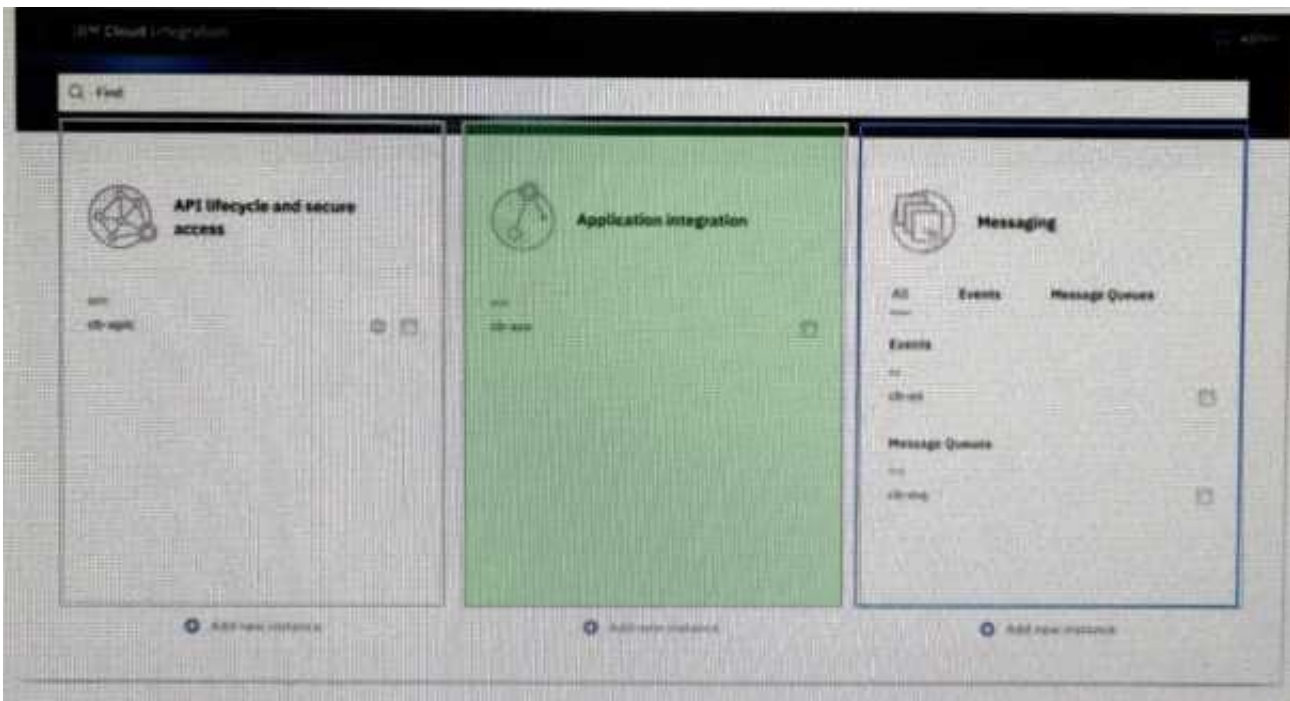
IBM Cloud Integration

admin

Find

API lifecycle and secure access

apic
cb-apic

Application integration

ace
cb-ace

Messaging

All Events Message Queues

Events
es
cb-es

Message Queues
mq
cb-mq

Add new instance

Add new instance

Add new instance